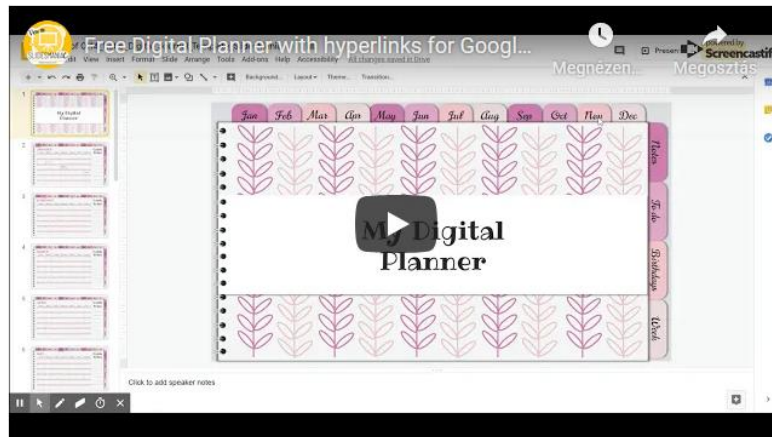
Free Digital Planner with hyperlinks for Googl...

Megnézen...

Megosztás

powered by Screencastify

File Edit View Insert Format Slide Arrange Tools Add-ons Help Accessibility All changes saved in Drive

Background... Layout Theme... Transition...

Present

Jan Feb Mar Apr May Jun Jul Aug Sep Oct Nov Dec

Notes To do Birthdays Work

My Digital Planner

My Digital Planner

Click to add speaker notes